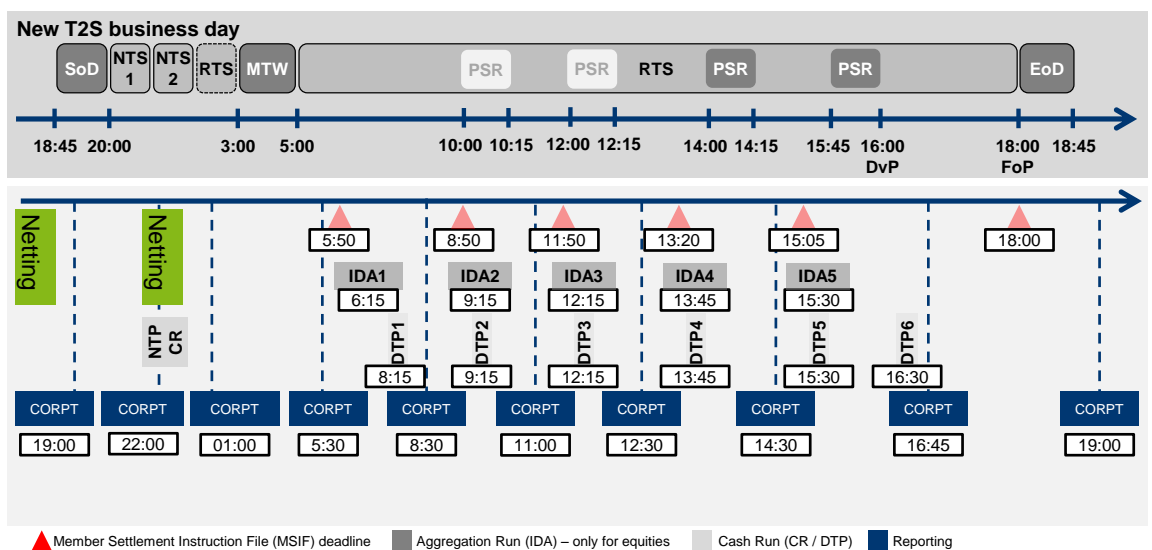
New T2S business day

SoD NTS 1 NTS 2 RTS MTW PSR PSR RTS PSR PSR EoD

18:45 20:00 3:00 5:00 10:00 10:15 12:00 12:15 14:00 14:15 15:45 16:00 DvP 18:00 FoP 18:45

Netting Netting

5:50 8:50 11:50 13:20 15:05 18:00

IDA1 6:15 IDA2 9:15 IDA3 12:15 IDA4 13:45 IDA5 15:30

NTP CR

DTP1 8:15 DTP2 9:15 DTP3 12:15 DTP4 13:45 DTP5 15:30 DTP6 16:30

| CORPT | CORPT | CORPT | CORPT | CORPT | CORPT | CORPT | CORPT | CORPT | CORPT |
|---|---|---|---|---|---|---|---|---|---|
| 19:00 | 22:00 | 01:00 | 5:30 | 8:30 | 11:00 | 12:30 | 14:30 | 16:45 | 19:00 |

Member Settlement Instruction File (MSIF) deadline Aggregation Run (IDA) – only for equities Cash Run (CR / DTP) Reporting